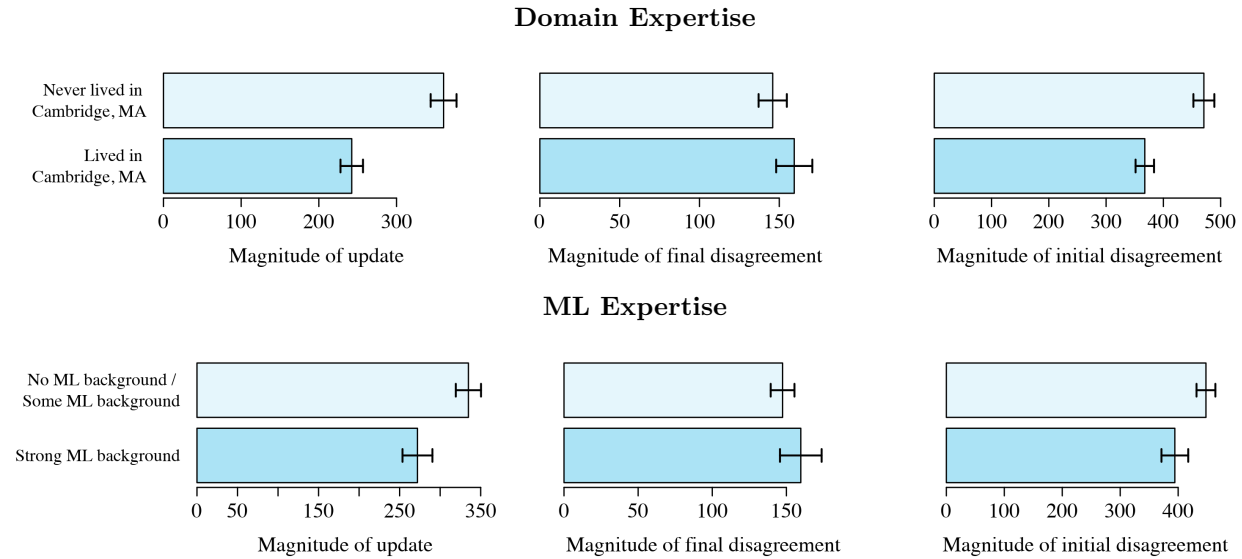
Domain Expertise

Never lived in Cambridge, MA
Lived in Cambridge, MA

0 100 200 300
Magnitude of update

0 50 100 150
Magnitude of final disagreement

0 100 200 300 400 500
Magnitude of initial disagreement

ML Expertise

No ML background / Some ML background
Strong ML background

0 50 150 250 350
Magnitude of update

0 50 100 150
Magnitude of final disagreement

0 100 200 300 400
Magnitude of initial disagreement